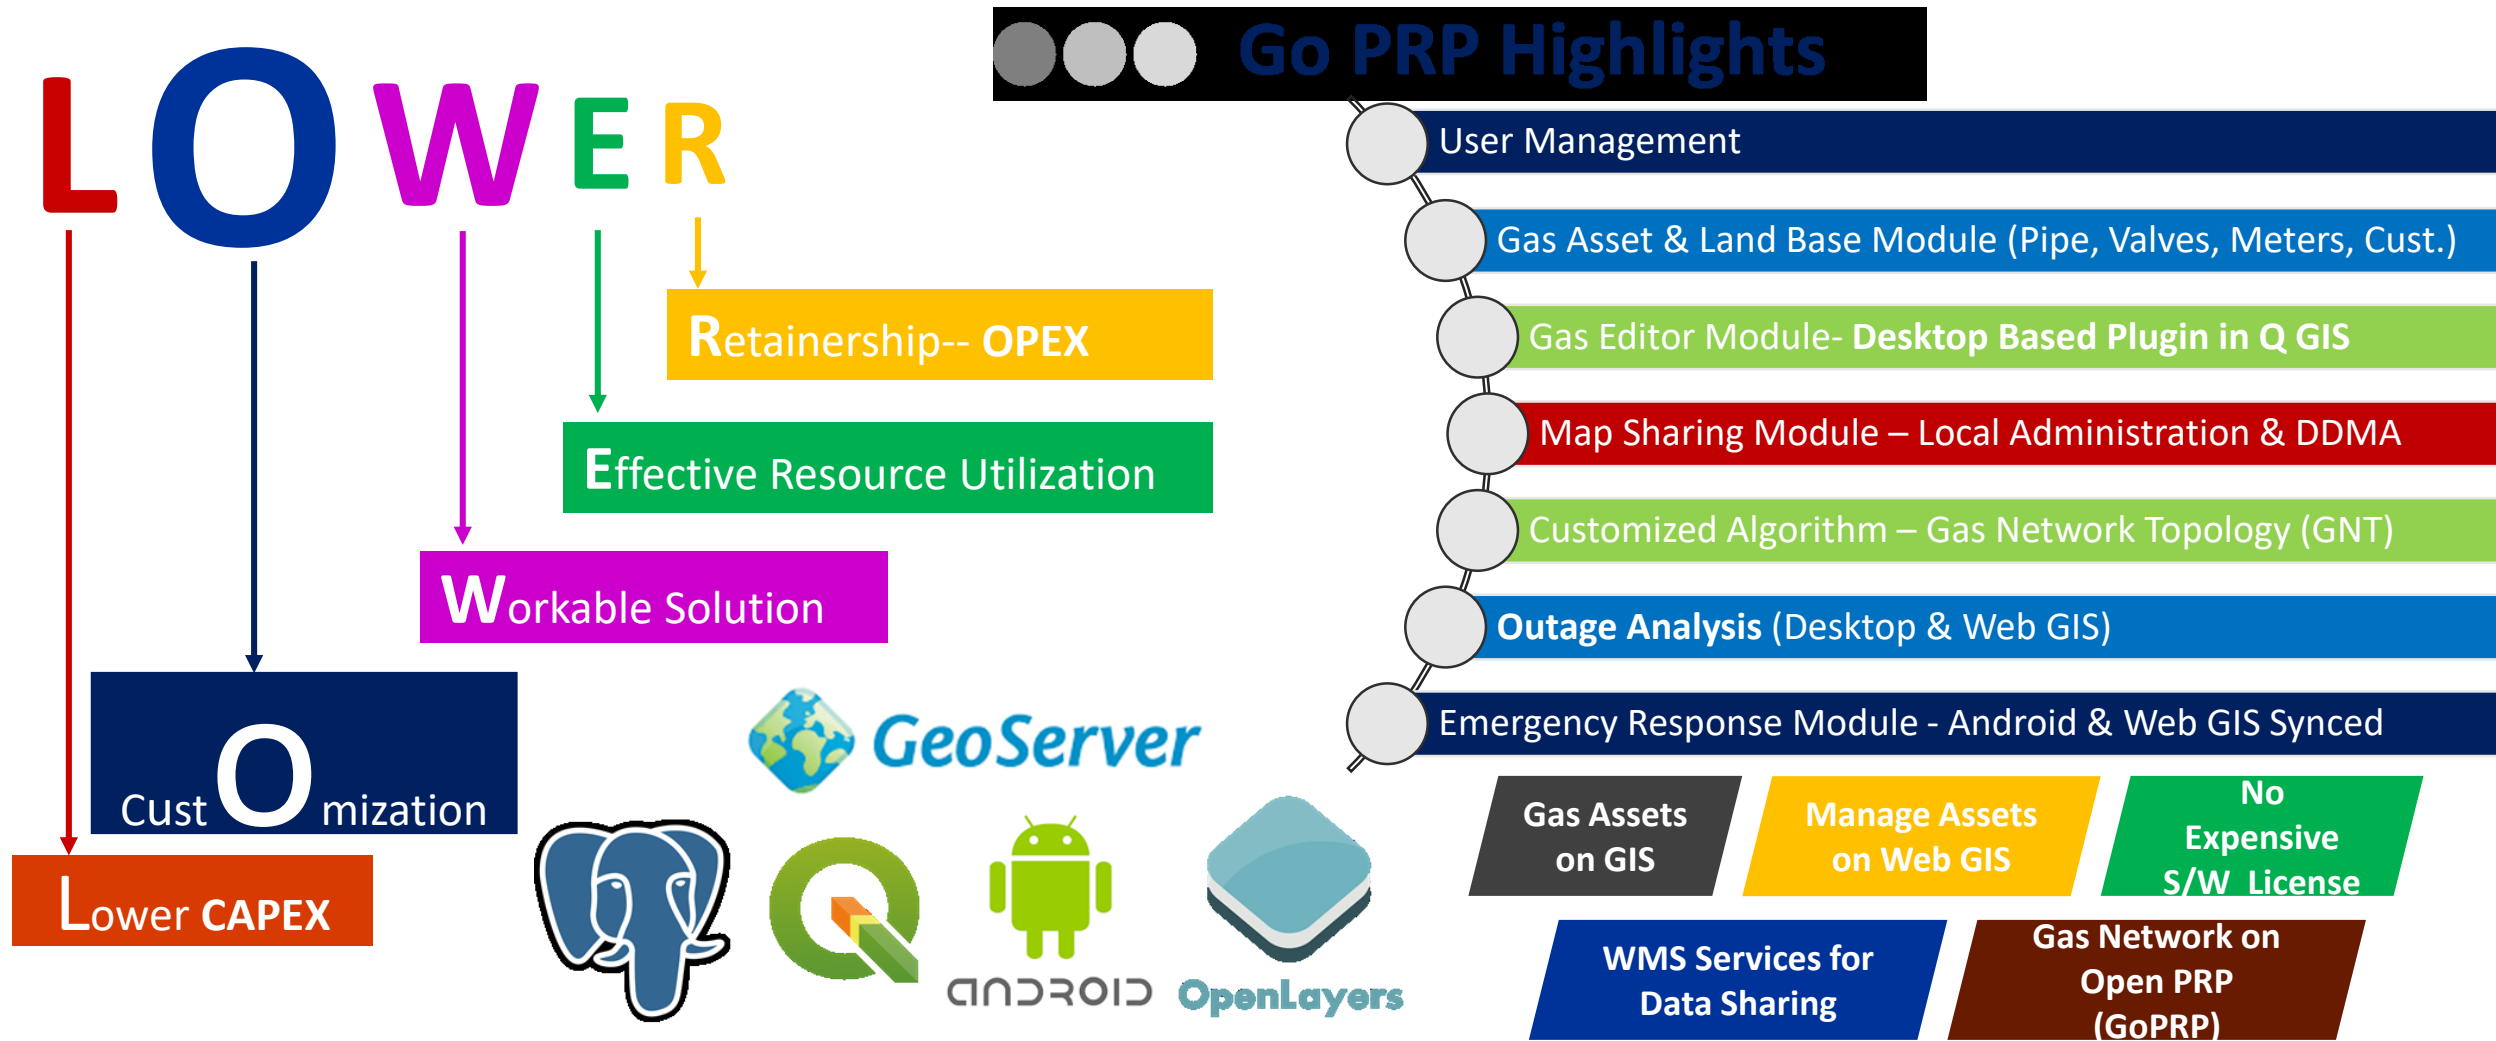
LOWER

Retainership-- OPEX

Effective Resource Utilization

Workable Solution

CustOmization

Lower CAPEX

GeoServer

android

OpenLayers

Go PRP Highlights

User Management

Gas Asset & Land Base Module (Pipe, Valves, Meters, Cust.)

Gas Editor Module- Desktop Based Plugin in Q GIS

Map Sharing Module – Local Administration & DDMA

Customized Algorithm – Gas Network Topology (GNT)

Outage Analysis (Desktop & Web GIS)

Emergency Response Module - Android & Web GIS Synced

Gas Assets on GIS

Manage Assets on Web GIS

No Expensive S/W License

WMS Services for Data Sharing

Gas Network on Open PRP (GoPRP)